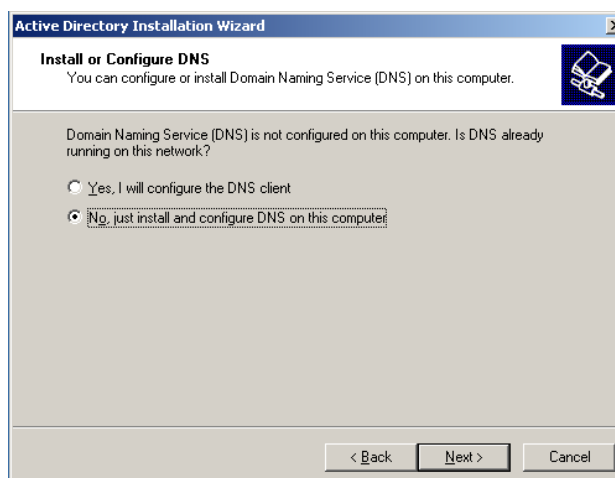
Active Directory Installation Wizard

Install or Configure DNS
You can configure or install Domain Naming Service (DNS) on this computer.

Domain Naming Service (DNS) is not configured on this computer. Is DNS already running on this network?

Yes, I will configure the DNS client

No, just install and configure DNS on this computer

< Back

Next >

Cancel